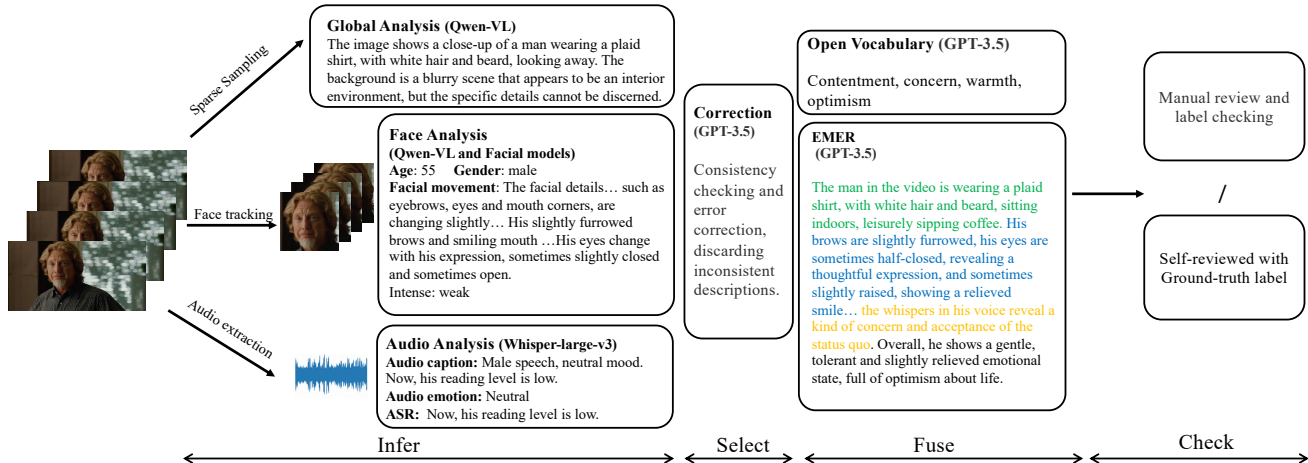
Sparse Sampling

Global Analysis (Qwen-VL)
The image shows a close-up of a man wearing a plaid shirt, with white hair and beard, looking away. The background is a blurry scene that appears to be an interior environment, but the specific details cannot be discerned.

Face tracking

Face Analysis
(Qwen-VL and Facial models)
Age: 55 Gender: male
Facial movement: The facial details… such as eyebrows, eyes and mouth corners, are changing slightly… His slightly furrowed brows and smiling mouth …His eyes change with his expression, sometimes slightly closed and sometimes open.
Intense: weak

Audio extraction

Audio Analysis (Whisper-large-v3)
Audio caption: Male speech, neutral mood. Now, his reading level is low.
Audio emotion: Neutral
ASR: Now, his reading level is low.

Correction
(GPT-3.5)
Consistency checking and error correction, discarding inconsistent descriptions.

Open Vocabulary (GPT-3.5)
Contentment, concern, warmth, optimism

EMER
(GPT-3.5)
The man in the video is wearing a plaid shirt, with white hair and beard, sitting indoors, leisurely sipping coffee. His brows are slightly furrowed, his eyes are sometimes half-closed, revealing a thoughtful expression, and sometimes slightly raised, showing a relieved smile… the whispers in his voice reveal a kind of concern and acceptance of the status quo. Overall, he shows a gentle, tolerant and slightly relieved emotional state, full of optimism about life.

Manual review and label checking

/

Self-reviewed with Ground-truth label

Infer

Select

Fuse

Check